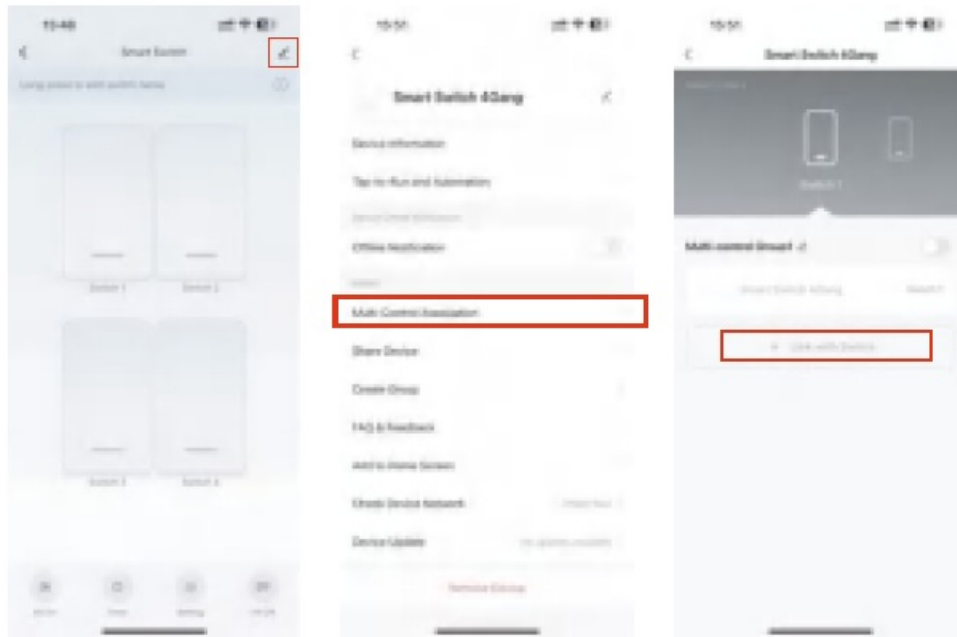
15:46

Smart Switch

Long press to edit switch name

Switch 1

Switch 2

Switch 3

Switch 4

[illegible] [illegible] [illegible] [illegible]

15:51

Smart Switch 4Gang

Device Information

Tap-to-Run and Automation

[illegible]

Offline Notification

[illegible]

Multi-Control Association

Share Device

Create Group

FAQ & Feedback

Add to Home Screen

Check Device Network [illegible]

Device Update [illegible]

Remove Device

15:51

Smart Switch 4Gang

Switch 1

Multi-control Group1

Smart Switch 4Gang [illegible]

+ Link with Switch